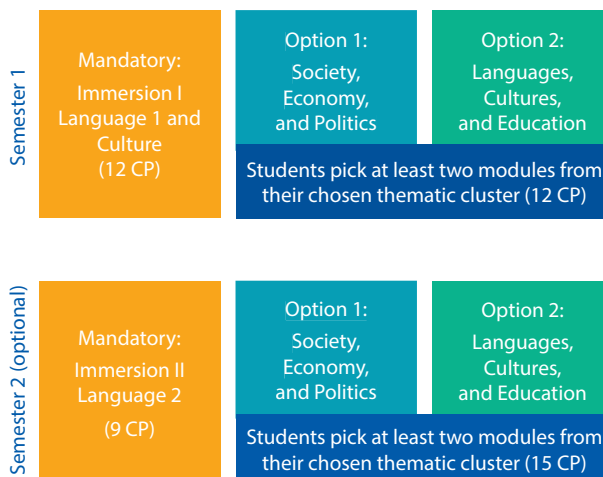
Semester 1

Mandatory:
Immersion I
Language 1 and Culture
(12 CP)

Option 1:
Society, Economy, and Politics

Option 2:
Languages, Cultures, and Education

Students pick at least two modules from their chosen thematic cluster (12 CP)

Semester 2 (optional)

Mandatory:
Immersion II
Language 2
(9 CP)

Option 1:
Society, Economy, and Politics

Option 2:
Languages, Cultures, and Education

Students pick at least two modules from their chosen thematic cluster (15 CP)